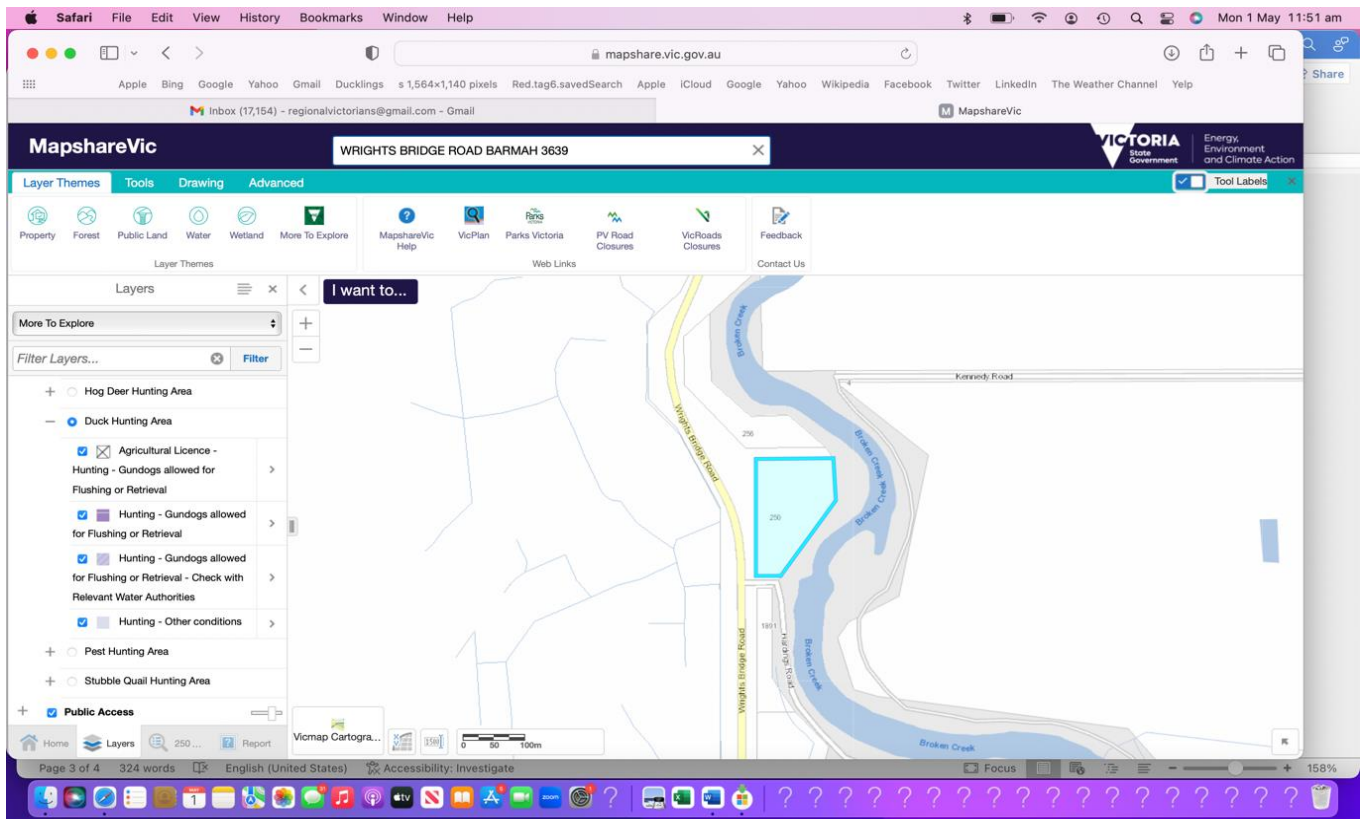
Safari File Edit View History Bookmarks Window Help

Mon 1 May 11:51 am

mapshare.vic.gov.au

Apple Bing Google Yahoo Gmail Ducklings s 1,564×1,140 pixels Red.tag6.savedSearch Apple iCloud Google Yahoo Wikipedia Facebook Twitter LinkedIn The Weather Channel Yelp

Inbox (17,154) - regionalvictorians@gmail.com - Gmail

MapshareVic

Share

MapshareVic

WRIGHTS BRIDGE ROAD BARMAH 3639

VICTORIA State Government

Energy, Environment and Climate Action

Layer Themes Tools Drawing Advanced

Tool Labels

Property Forest Public Land Water Wetland More To Explore

Layer Themes

MapshareVic Help VicPlan Parks Victoria PV Road Closures VicRoads Closures

Web Links

Feedback

Contact Us

Layers

More To Explore

Filter Layers...

Filter

+ Hog Deer Hunting Area

− Duck Hunting Area

Agricultural Licence - Hunting - Gundogs allowed for Flushing or Retrieval

Hunting - Gundogs allowed for Flushing or Retrieval

Hunting - Gundogs allowed for Flushing or Retrieval - Check with Relevant Water Authorities

Hunting - Other conditions

+ Pest Hunting Area

+ Stubble Quail Hunting Area

+ Public Access

Home Layers 250... Report

I want to...

Broken Creek

Kennedy Road

256

Wrights Bridge Road

Broken Creek

Broken Creek

250

1891

Hardings Road

Broken Creek

Wrights Bridge Road

Broken Creek

Vicmap Cartogra...

0 50 100m

Page 3 of 4 324 words English (United States) Accessibility: Investigate

Focus

158%